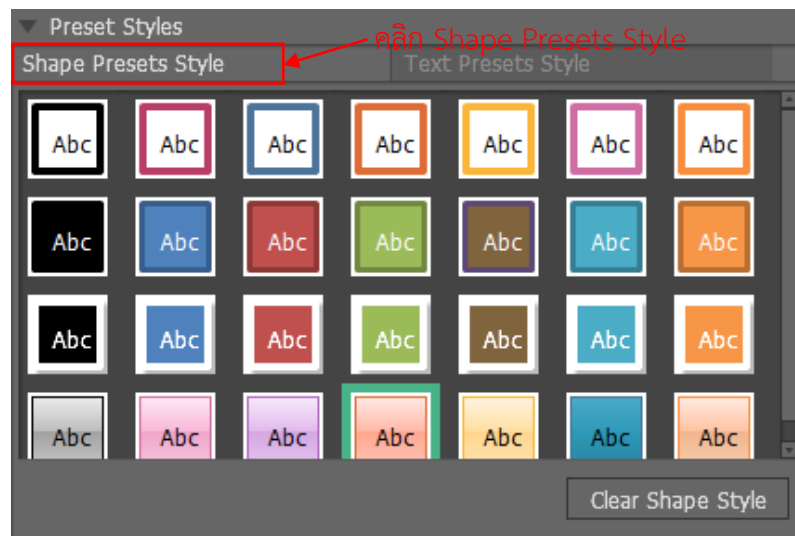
Preset Styles

Shape Presets Style

คลิก Shape Presets Style

Text Presets Style

Abc Abc Abc Abc Abc Abc Abc

Abc Abc Abc Abc Abc Abc Abc

Abc Abc Abc Abc Abc Abc Abc

Abc Abc Abc Abc Abc Abc Abc

Clear Shape Style